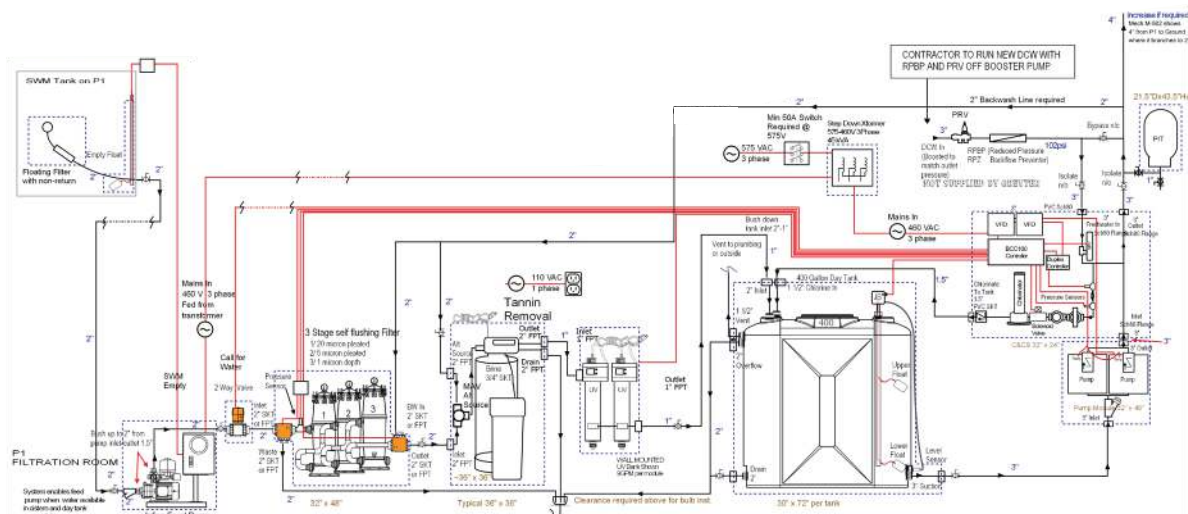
SWM Tank on P1

Empty Float

Floating Filter with non-return

2"

2"

Mains In 480 V 3 phase Fed from transformer

Call for Water

SWM Empty

Push up to 2" from pump inlet outlet 1.5"

P1
FILTRATION ROOM

System enables feed pump when water available in cistern and day tank

2 Way Valve

Inlet 2" SKT or FPT

Pressure Sensor

Waste 2" SKT or FPT

3 Stage self flushing Filter
1/ 20 micron pleated
2/ 5 micron pleated
3/ 1 micron depth

1 2 3

BW In 2" SKT or FPT

Outlet 2" SKT or FPT

32" x 48"

2"

2"

Alt Source 2" FPT

Main Alt Source

Inlet 2" FPT

~36" x 36"

Typical 36" x 36"

110 VAC 1 phase

Tannin Removal

Outlet 2" FPT

Drain 2" FPT

Brine 3/4" SKT

Inlet 1" FPT

UV UV

Outlet 1" FPT

WALL MOUNTED UV Bank Shown 90GPM per module

Clearance required above for bulb inst.

Bush down tank inlet 2"-1"

Vent to plumbing or outside

1"

2" Inlet

400 Gallon Day Tank
1/2" Chlorine In

400

1 1/2" Vent

Overflow

Drain 2"

Upper Float

Lower Float

Level Sensor

3" Suction

30" x 72" per tank

Min 50A Switch Required @ 575V

575 VAC 3 phase

Step Down Xformer 575-480V 3Phase 45kVA

2"

CONTRACTOR TO RUN NEW DCW WITH RPBP AND PRV OFF BOOSTER PUMP

2" Backwash Line required

PRV

3"

DCW In (Boosted to match outlet pressure)

RPBP RPZ (Reduced Pressure Backflow Preventer)

NOT SUPPLIED BY GREYTER

100psi

Bypass n/c

Isolate n/o

Isolate n/o

Mains In 480 VAC 3 phase

VFD VFD

BCC100 Controller

Duplex Controller

Chlorinator Tx Tank 1/2" PVC SKT

Chlorinator

Solenoid Valve

Pressure Sensors

PVC Solid

Feedwater to SWM Flange/Inlet Flange

3" Outlet

Inlet Solid Flange

3" Outlet

CBCS 32" x 34"

Pump Pump

Pump Module 32" x 40"

3" Inlet

1.5"

3"

3"

PIT

21.5"Dx43.5"H

Increase Frequency
Meck M-662 shows 4" from P1 to Ground where it branches to

4"

2"

2"